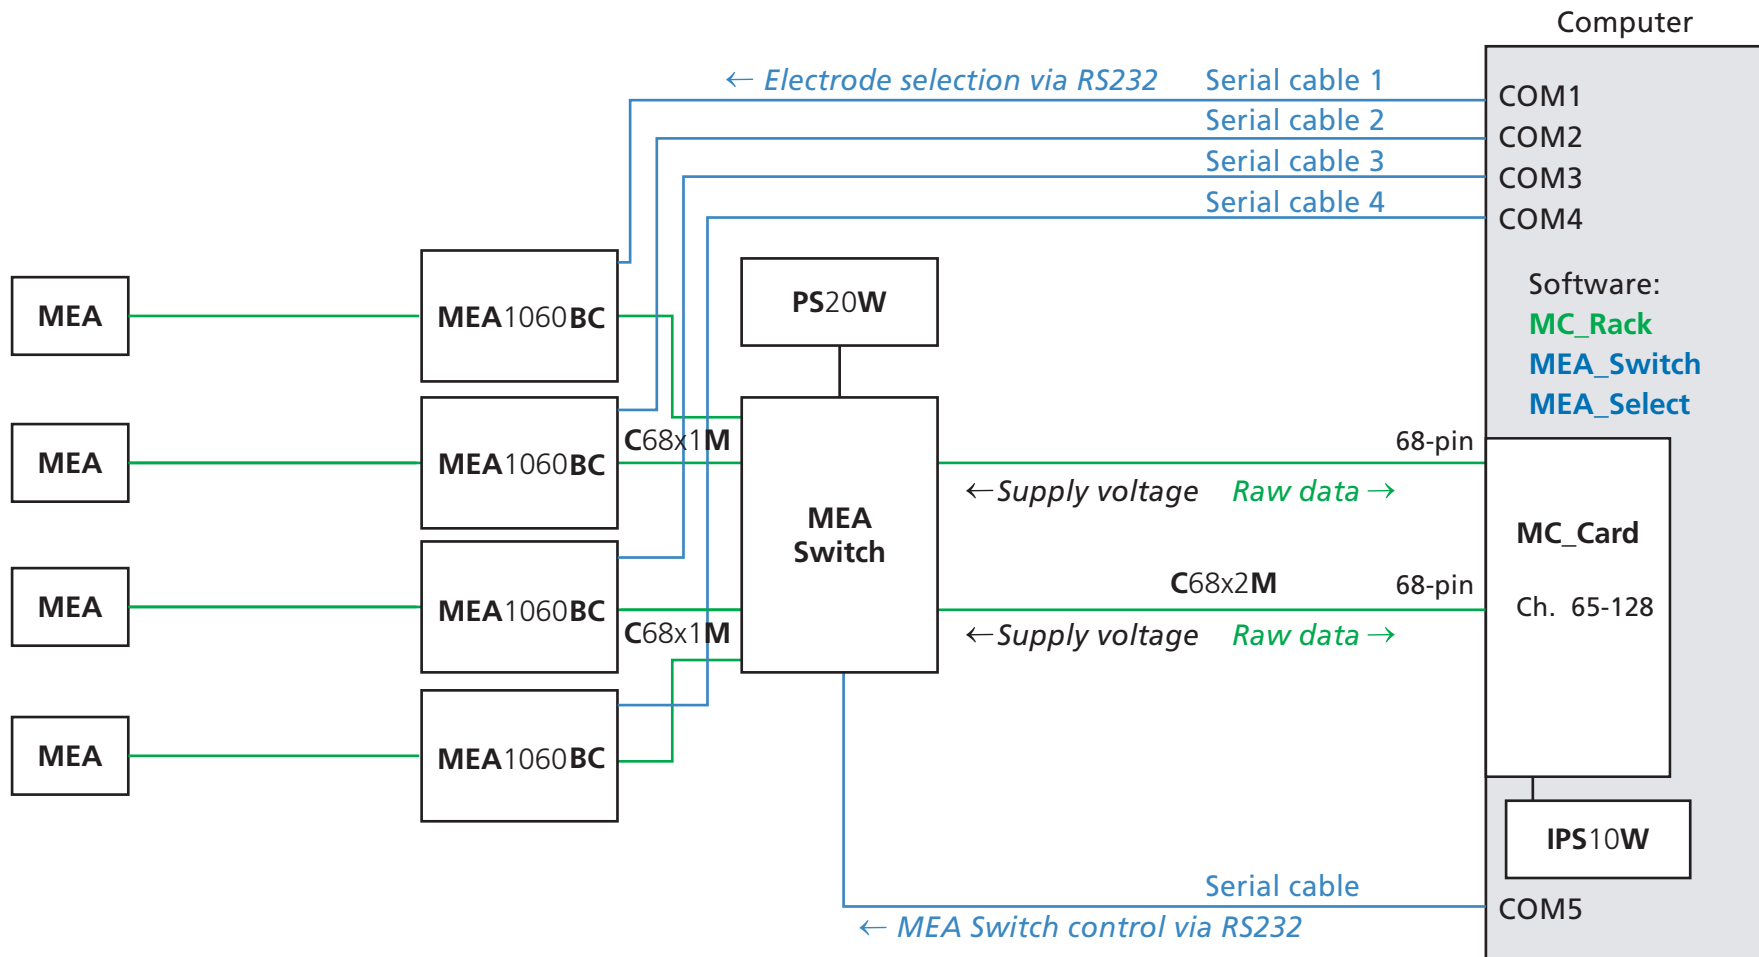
Computer

← Electrode selection via RS232

Serial cable 1
Serial cable 2
Serial cable 3
Serial cable 4

COM1
COM2
COM3
COM4

Software:
MC_Rack
MEA_Switch
MEA_Select

MEA
MEA1060BC
MEA
MEA1060BC
MEA
MEA1060BC
MEA
MEA1060BC

PS20W

C68x1M
C68x1M

MEA Switch

68-pin
←Supply voltage Raw data →
C68x2M
68-pin
←Supply voltage Raw data →

MC_Card
Ch. 65-128

IPS10W

Serial cable
← MEA Switch control via RS232
COM5